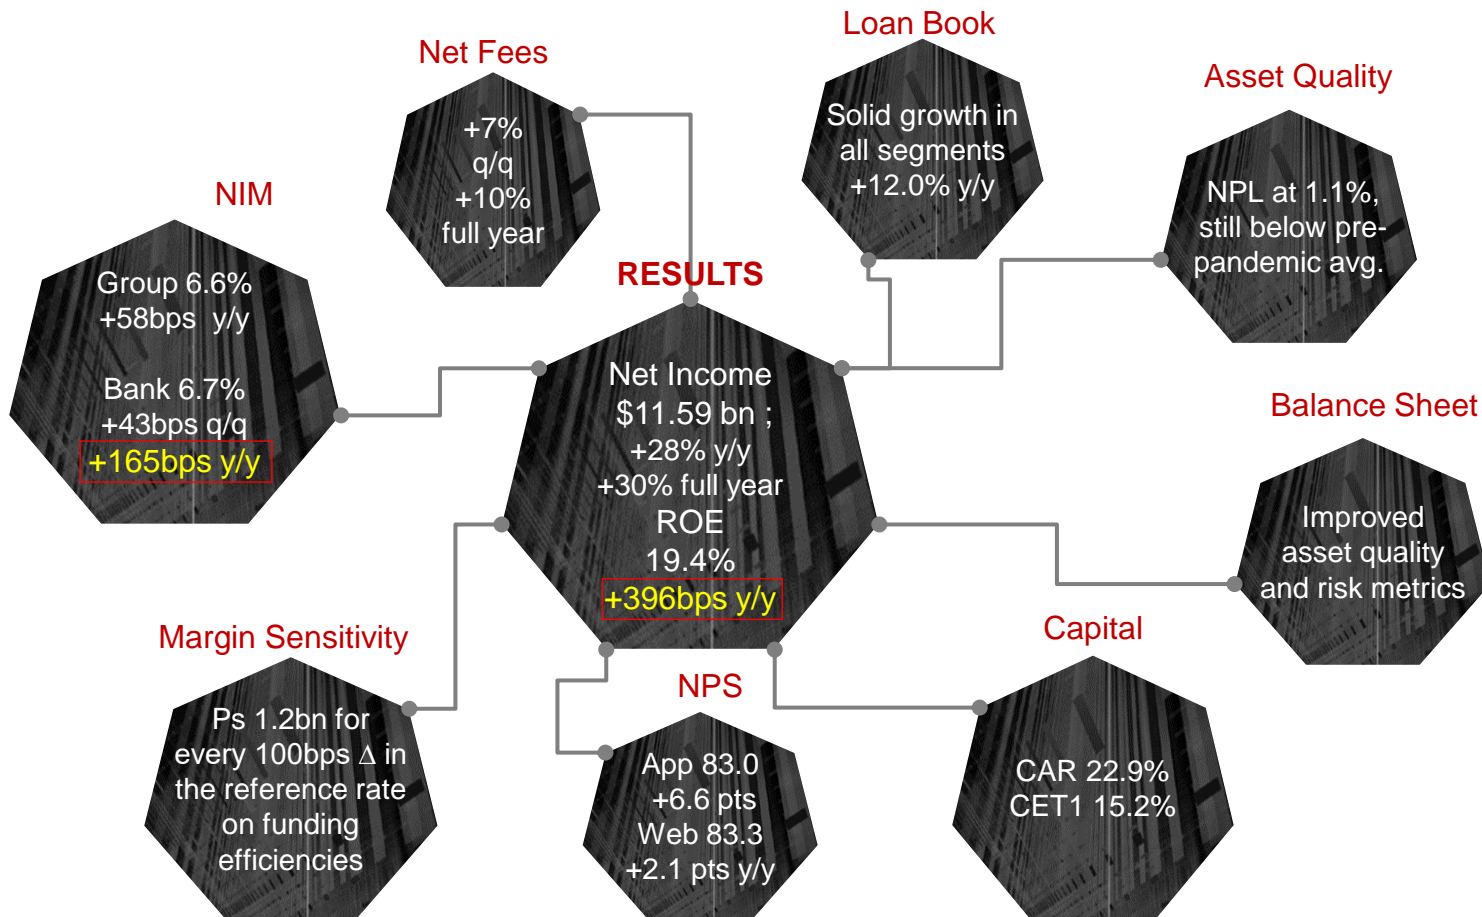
Loan Book

Net Fees

Asset Quality

Solid growth in all segments +12.0% y/y

+7% q/q +10% full year

NIM

NPL at 1.1%, still below pre-pandemic avg.

RESULTS

Group 6.6% +58bps y/y

Bank 6.7% +43bps q/q +165bps y/y

Net Income $11.59 bn ; +28% y/y +30% full year ROE 19.4% +396bps y/y

Balance Sheet

Improved asset quality and risk metrics

Margin Sensitivity

Capital

NPS

Ps 1.2bn for every 100bps $\Delta$ in the reference rate on funding efficiencies

App 83.0 +6.6 pts Web 83.3 +2.1 pts y/y

CAR 22.9% CET1 15.2%